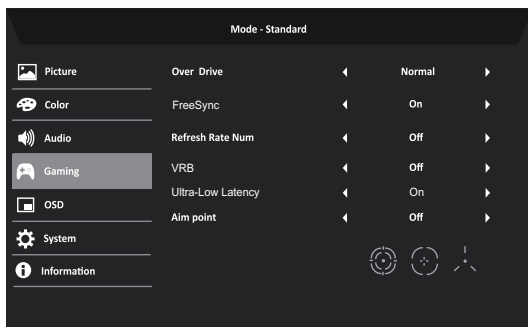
Mode - Standard

Picture
Color
Audio
Gaming
OSD
System
Information

| | | | |
|---|---|---|---|
| Over Drive | ◄ | Normal | ► |
| FreeSync | ◄ | On | ► |
| Refresh Rate Num | ◄ | Off | ► |
| VRB | ◄ | Off | ► |
| Ultra-Low Latency | ◄ | On | ► |
| Aim point | ◄ | Off | ► |